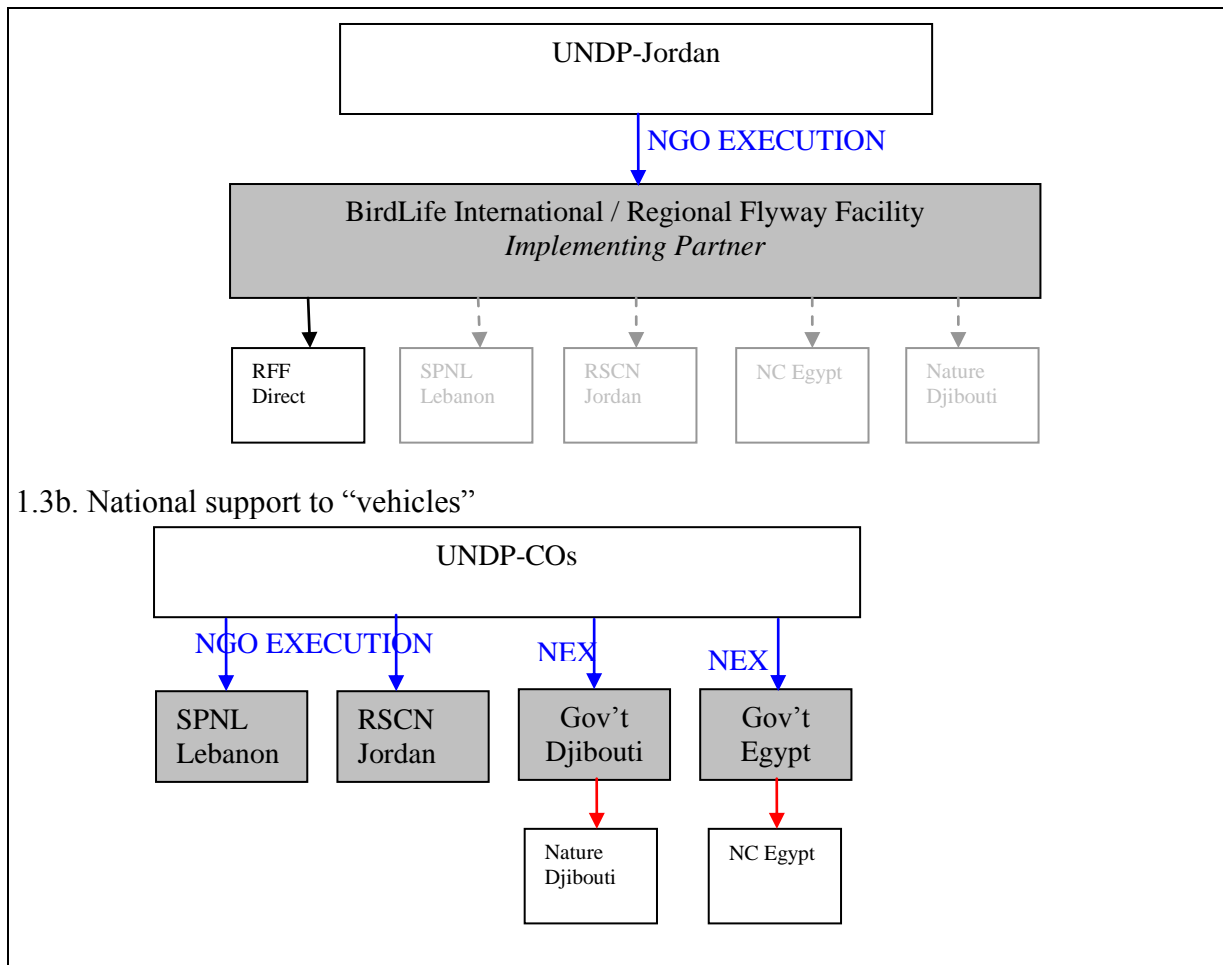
UNDP-Jordan

NGO EXECUTION

BirdLife International / Regional Flyway Facility
*Implementing Partner*

RFF Direct

SPNL Lebanon

RSCN Jordan

NC Egypt

Nature Djibouti

1.3b. National support to "vehicles"

UNDP-COs

NGO EXECUTION

NEX

NEX

SPNL Lebanon

RSCN Jordan

Gov't Djibouti

Gov't Egypt

Nature Djibouti

NC Egypt